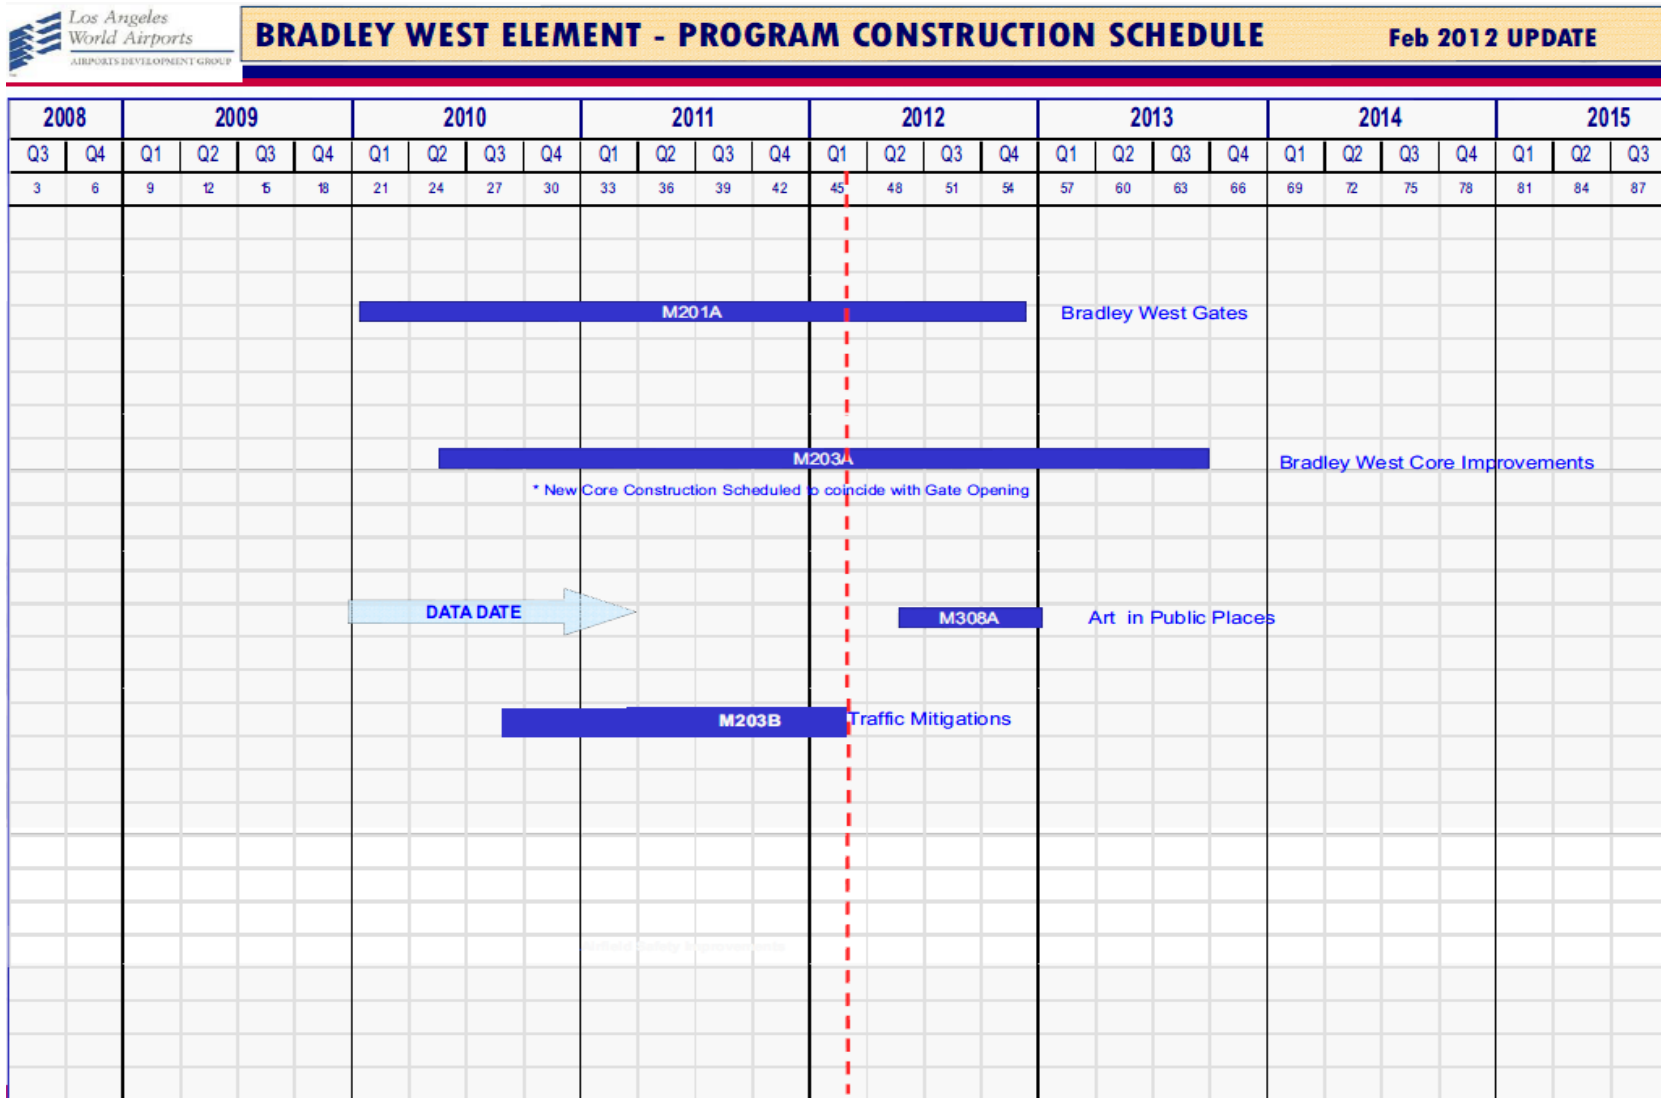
Los Angeles World Airports
AIRPORTS DEVELOPMENT GROUP

BRADLEY WEST ELEMENT - PROGRAM CONSTRUCTION SCHEDULE

Feb 2012 UPDATE

| 2008 | | 2009 | | | | 2010 | | | | 2011 | | | | 2012 | | | | 2013 | | | | 2014 | | | | 2015 | | |
|---|---|---|---|---|---|---|---|---|---|---|---|---|---|---|---|---|---|---|---|---|---|---|---|---|---|---|---|---|
| Q3 | Q4 | Q1 | Q2 | Q3 | Q4 | Q1 | Q2 | Q3 | Q4 | Q1 | Q2 | Q3 | Q4 | Q1 | Q2 | Q3 | Q4 | Q1 | Q2 | Q3 | Q4 | Q1 | Q2 | Q3 | Q4 | Q1 | Q2 | Q3 |
| 3 | 6 | 9 | 12 | 15 | 18 | 21 | 24 | 27 | 30 | 33 | 36 | 39 | 42 | 45 | 48 | 51 | 54 | 57 | 60 | 63 | 66 | 69 | 72 | 75 | 78 | 81 | 84 | 87 |

M201A
Bradley West Gates

M203A
Bradley West Core Improvements
* New Core Construction Scheduled to coincide with Gate Opening

DATA DATE

M308A
Art in Public Places

M203B
Traffic Mitigations

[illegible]